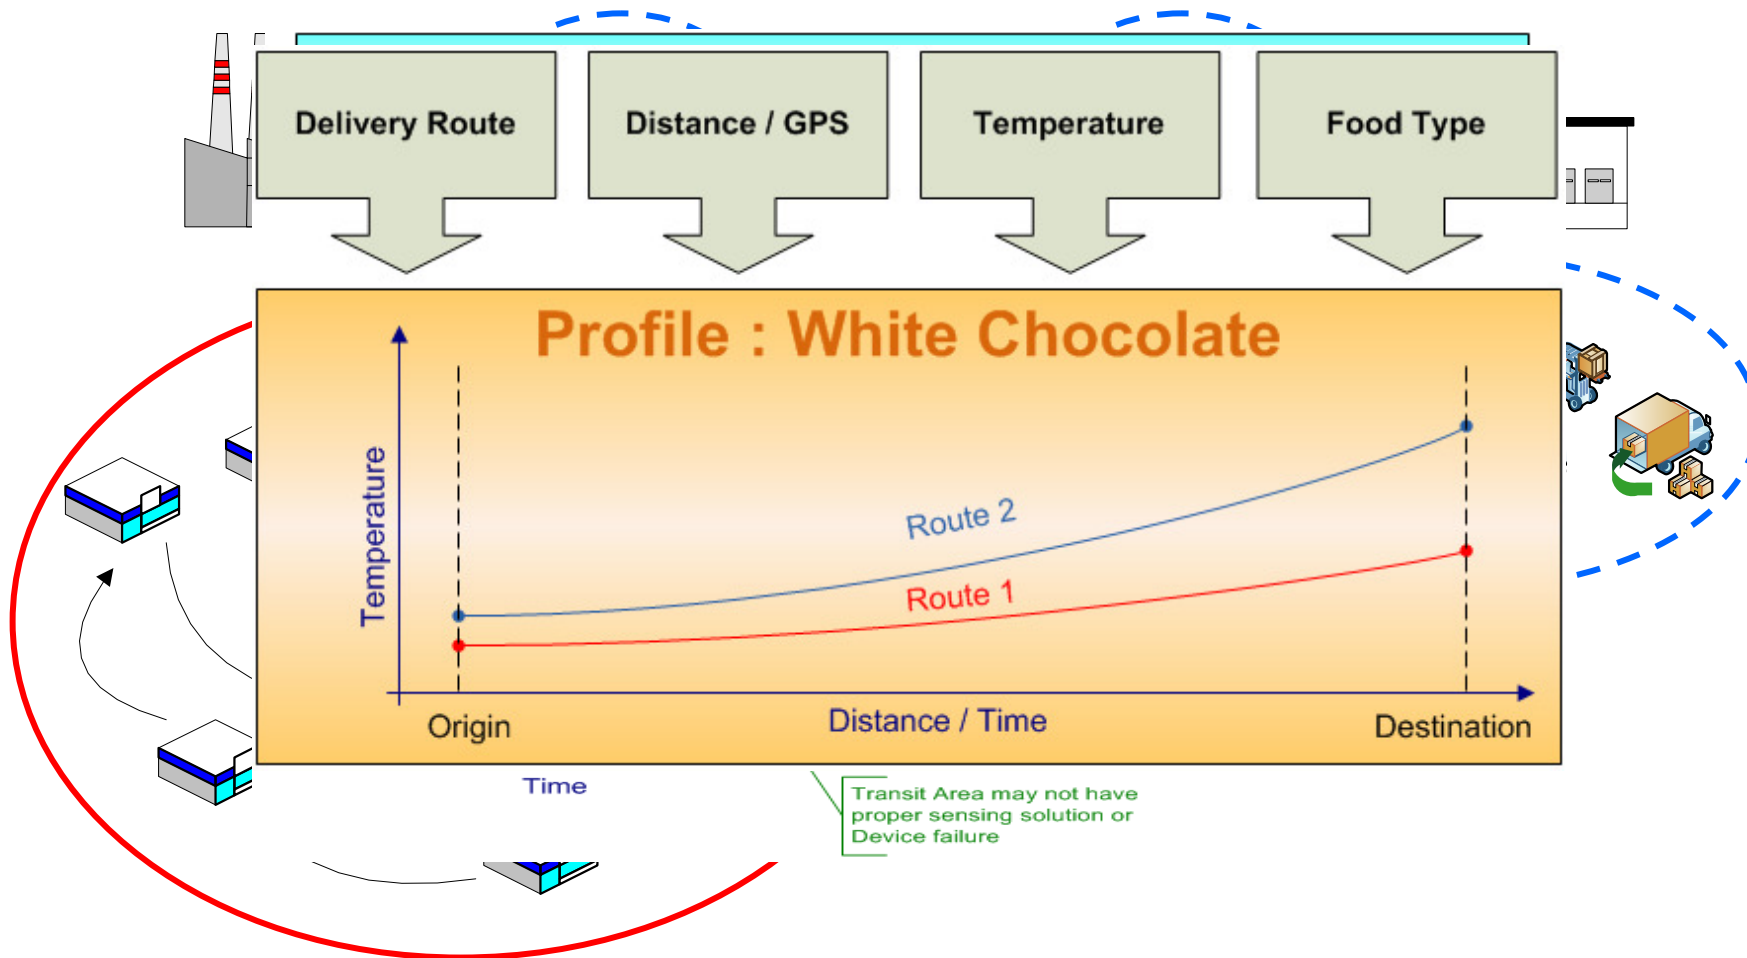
Delivery Route

Distance / GPS

Temperature

Food Type

Profile : White Chocolate

Temperature

Route 2

Route 1

Origin

Distance / Time

Destination

Time

Transit Area may not have proper sensing solution or Device failure